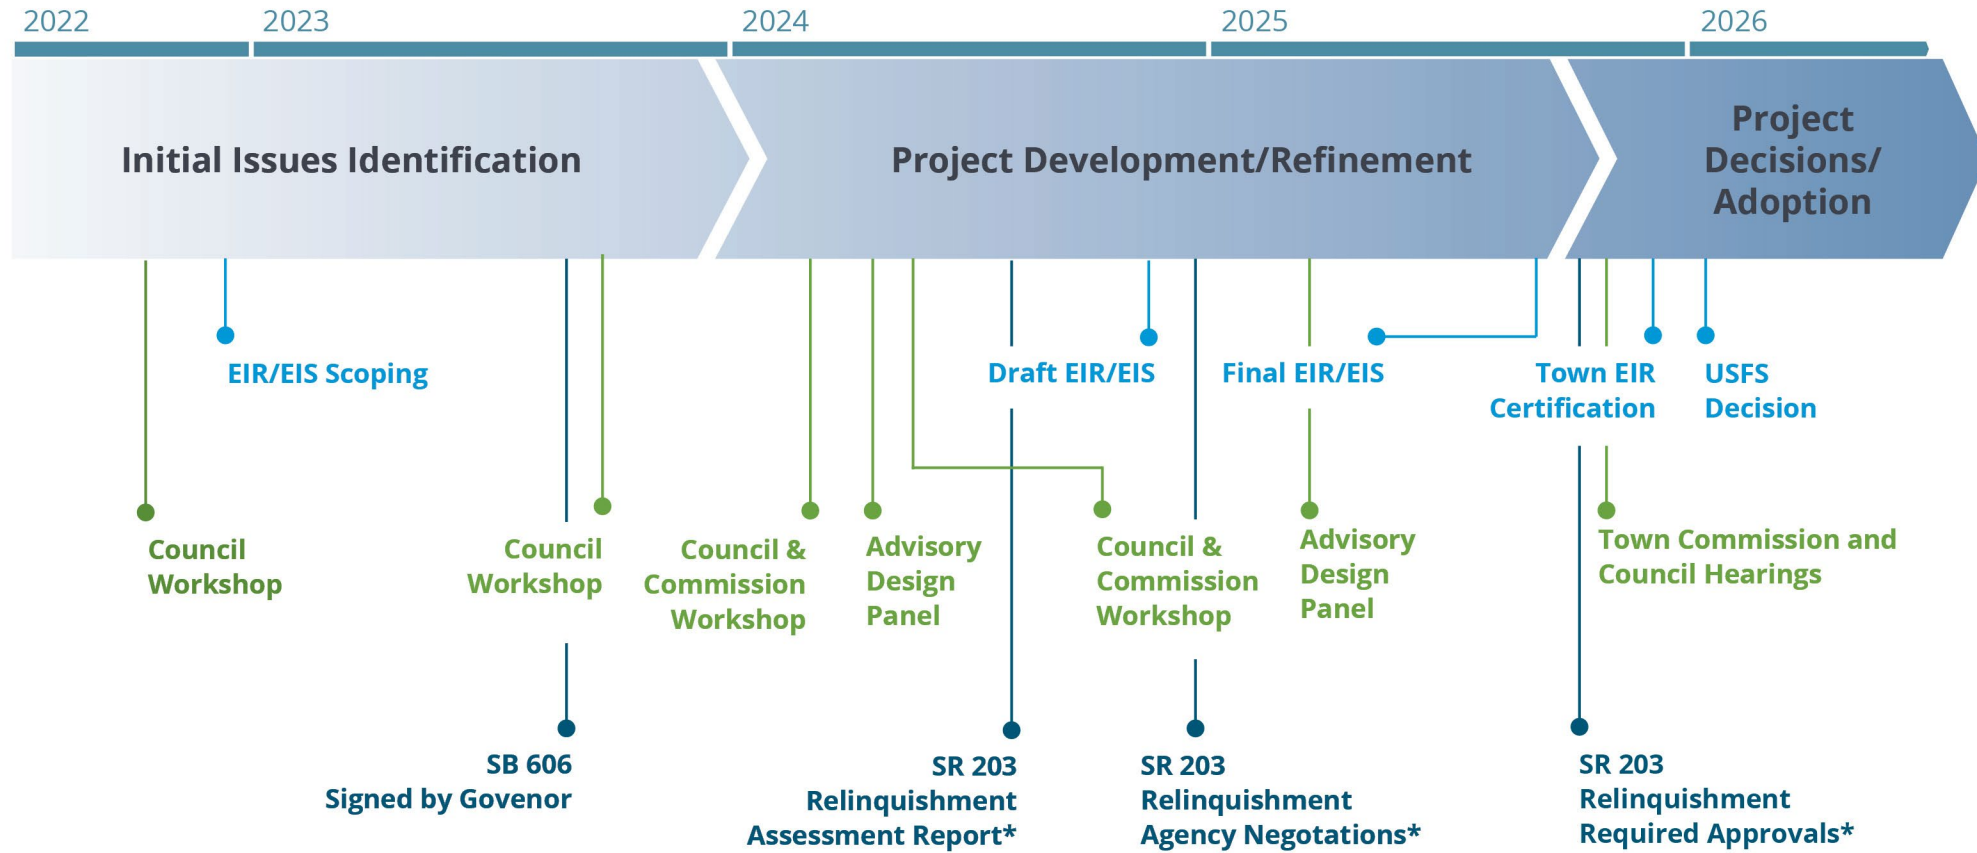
2022 2023 2024 2025 2026

Initial Issues Identification

Project Development/Refinement

Project Decisions/ Adoption

EIR/EIS Scoping

Draft EIR/EIS

Final EIR/EIS

Town EIR Certification

USFS Decision

Council Workshop

Council Workshop

Council & Commission Workshop

Advisory Design Panel

Council & Commission Workshop

Advisory Design Panel

Town Commission and Council Hearings

SB 606 Signed by Govenor

SR 203 Relinquishment Assessment Report*

SR 203 Relinquishment Agency Negotations*

SR 203 Relinquishment Required Approvals*